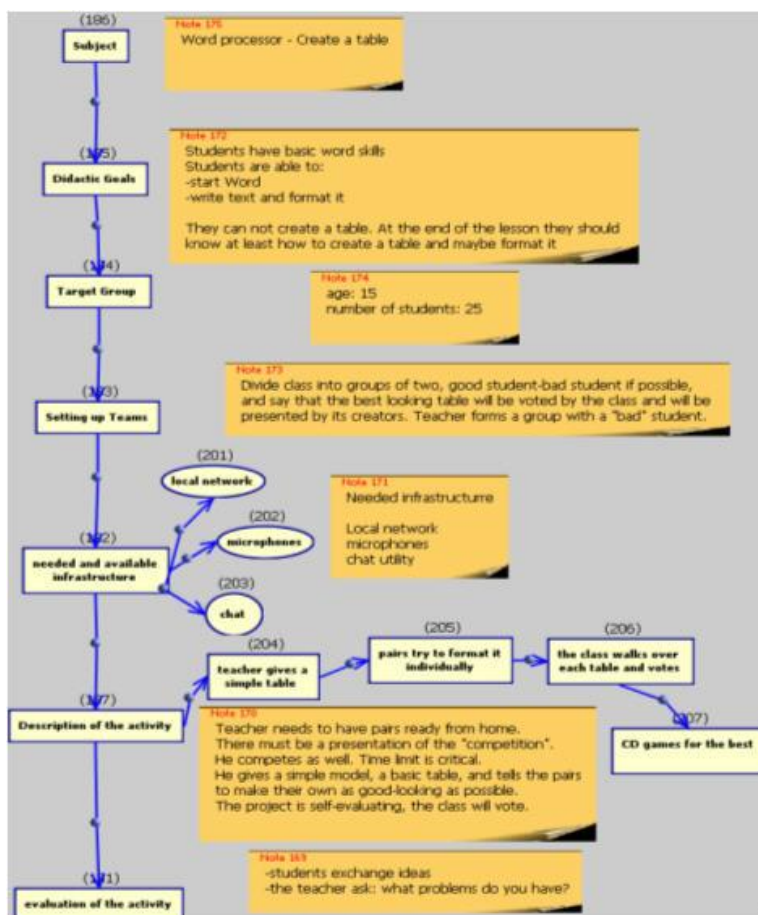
(186)
Subject

Note 175
Word processor - Create a table

(1?5)
Didactic Goals

Note 172
Students have basic word skills
Students are able to:
-start Word
-write text and format it

They can not create a table. At the end of the lesson they should know at least how to create a table and maybe format it

(1?4)
Target Group

Note 174
age: 15
number of students: 25

(1?3)
Setting up Teams

Note 173
Divide class into groups of two, good student-bad student if possible, and say that the best looking table will be voted by the class and will be presented by its creators. Teacher forms a group with a "bad" student.

(201)
local network

(202)
microphones

(203)
chat

(1?2)
needed and available infrastructure

Note 171
Needed infrastructurre

Local network
microphones
chat utility

(204)
teacher gives a simple table

(205)
pairs try to format it individually

(206)
the class walks over each table and votes

(1?7)
Description of the activity

(?07)
CD games for the best

Note 170
Teacher needs to have pairs ready from home.
There must be a presentation of the "competition".
He competes as well. Time limit is critical.
He gives a simple model, a basic table, and tells the pairs to make their own as good-looking as possible.
The project is self-evaluating, the class will vote.

Note 163
-students exchange ideas
-the teacher ask: what problems do you have?

(1?1)
evaluation of the activity